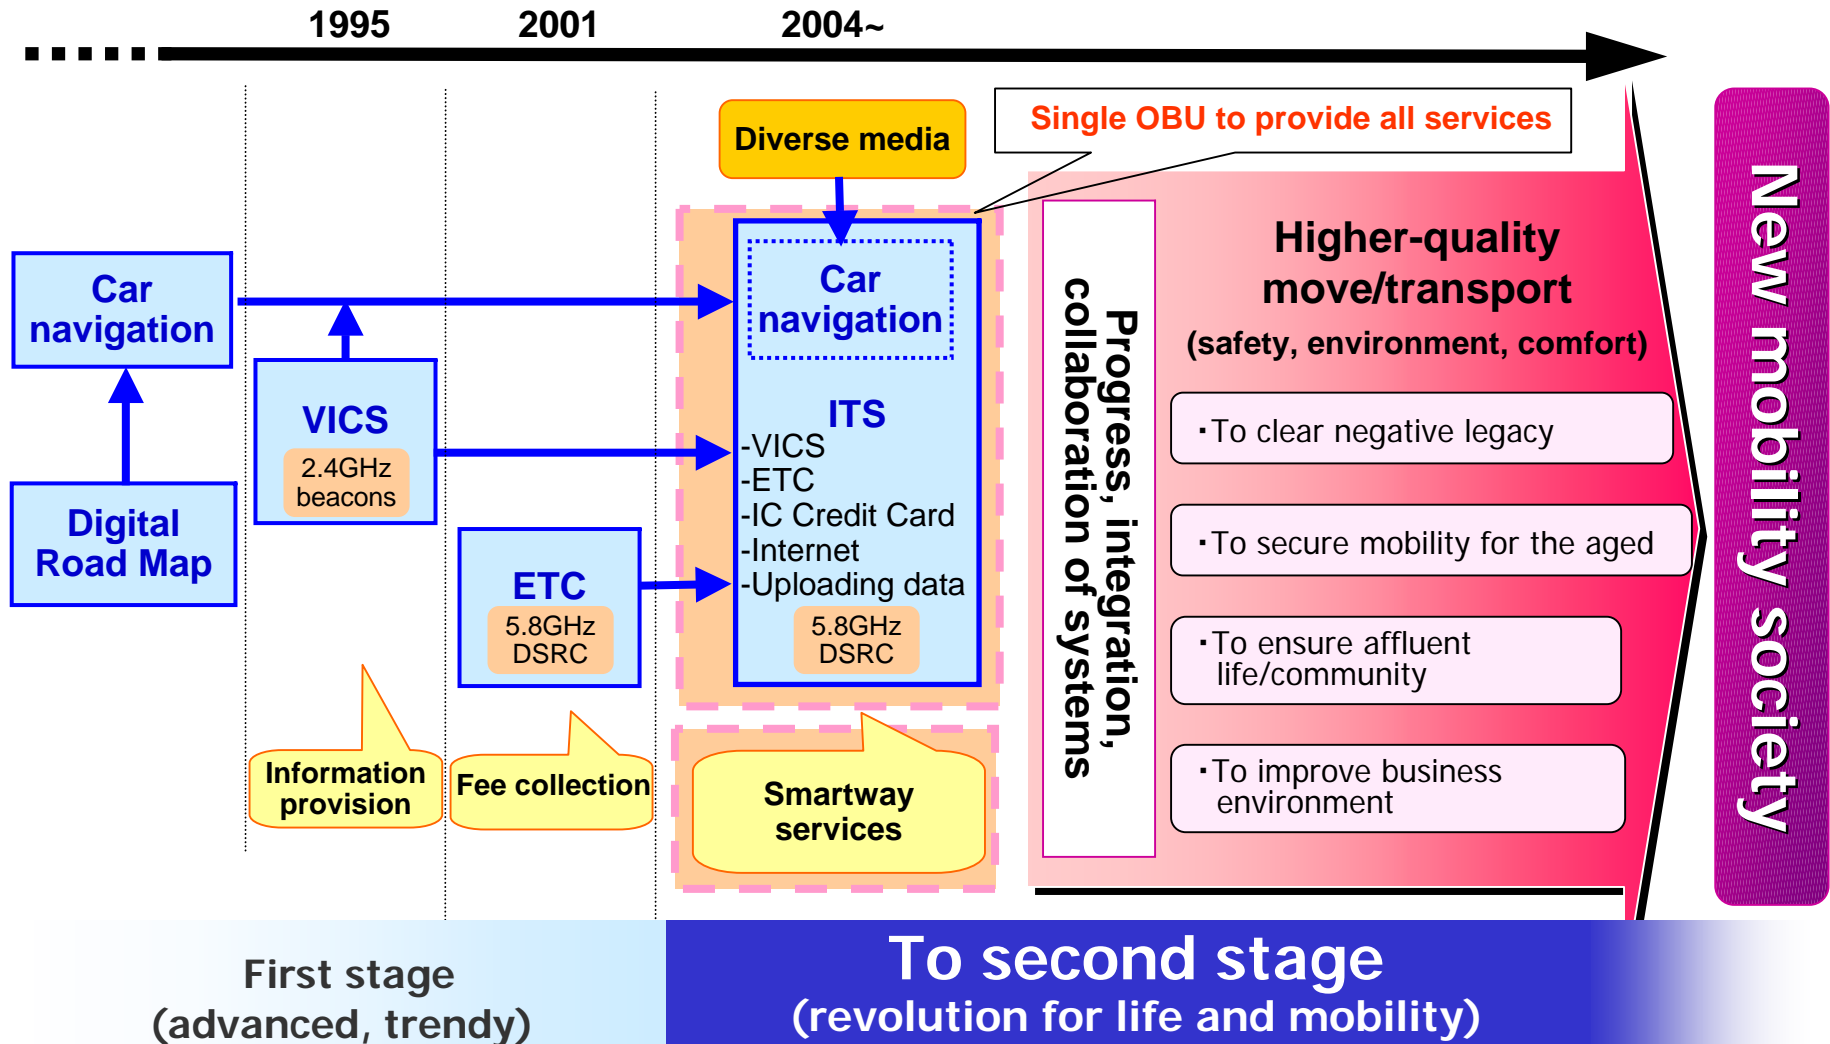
1995

2001

2004~

Single OBU to provide all services

Diverse media

Car navigation

VICS

2.4GHz beacons

Digital Road Map

ETC

5.8GHz DSRC

Car navigation

ITS

-VICS
-ETC
-IC Credit Card
-Internet
-Uploading data

5.8GHz DSRC

Information provision

Fee collection

Smartway services

Progress, integration, collaboration of systems

Higher-quality move/transport

(safety, environment, comfort)

・To clear negative legacy

・To secure mobility for the aged

・To ensure affluent life/community

・To improve business environment

New mobility society

First stage
(advanced, trendy)

To second stage
(revolution for life and mobility)